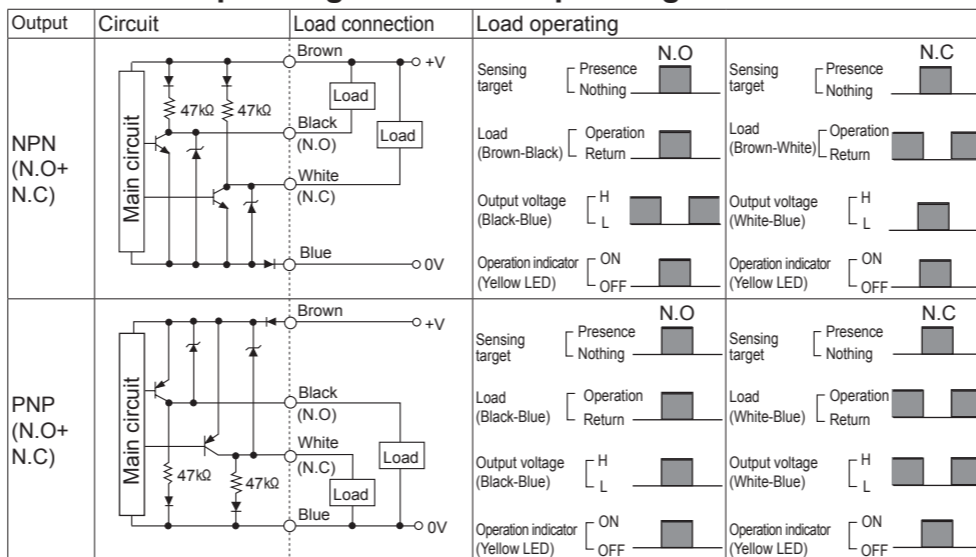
| Output | Circuit | Load connection | Load operating | |
|---|---|---|---|---|
| NPN (N.O+ N.C) | 47kΩ 47kΩ Main circuit | Brown +V Load Black (N.O) Load White (N.C) Blue 0V | N.O Sensing target Presence Nothing Load (Brown-Black) Operation Return Output voltage (Black-Blue) H L Operation indicator (Yellow LED) ON OFF | N.C Sensing target Presence Nothing Load (Brown-White) Operation Return Output voltage (White-Blue) H L Operation indicator (Yellow LED) ON OFF |
| PNP (N.O+ N.C) | Main circuit 47kΩ 47kΩ | Brown +V Black (N.O) White (N.C) Load Load Blue 0V | N.O Sensing target Presence Nothing Load (Black-Blue) Operation Return Output voltage (Black-Blue) H L Operation indicator (Yellow LED) ON OFF | N.C Sensing target Presence Nothing Load (White-Blue) Operation Return Output voltage (White-Blue) H L Operation indicator (Yellow LED) ON OFF |